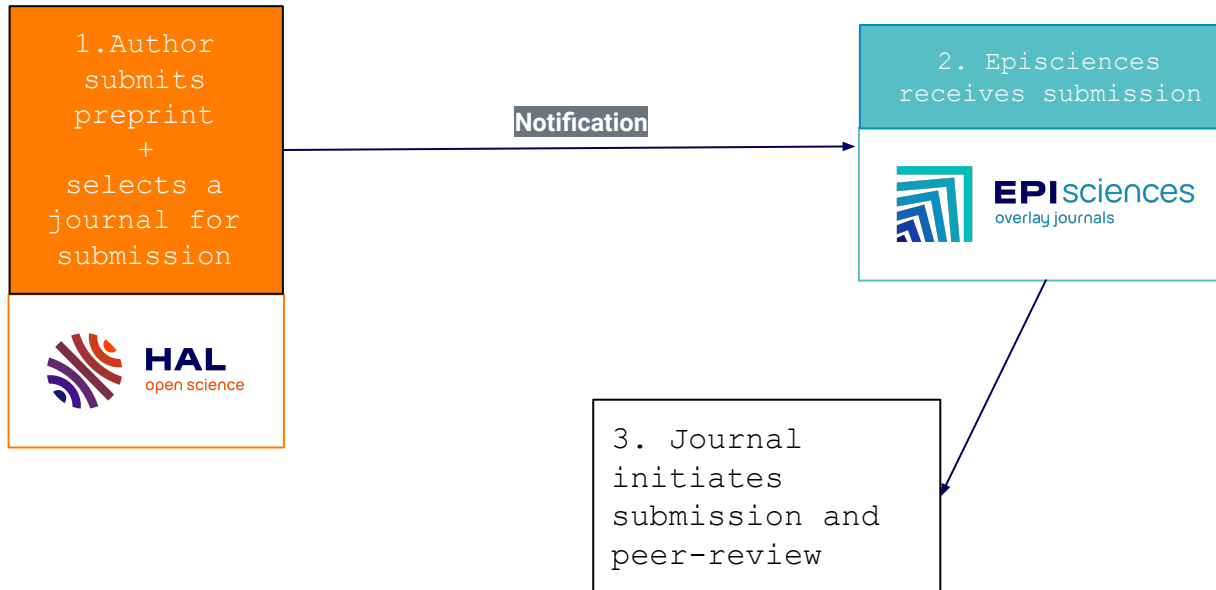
1.Author submits preprint + selects a journal for submission

HAL
open science

Notification

2. Episciences receives submission

EPIsciences
overlay journals

3. Journal initiates submission and peer-review